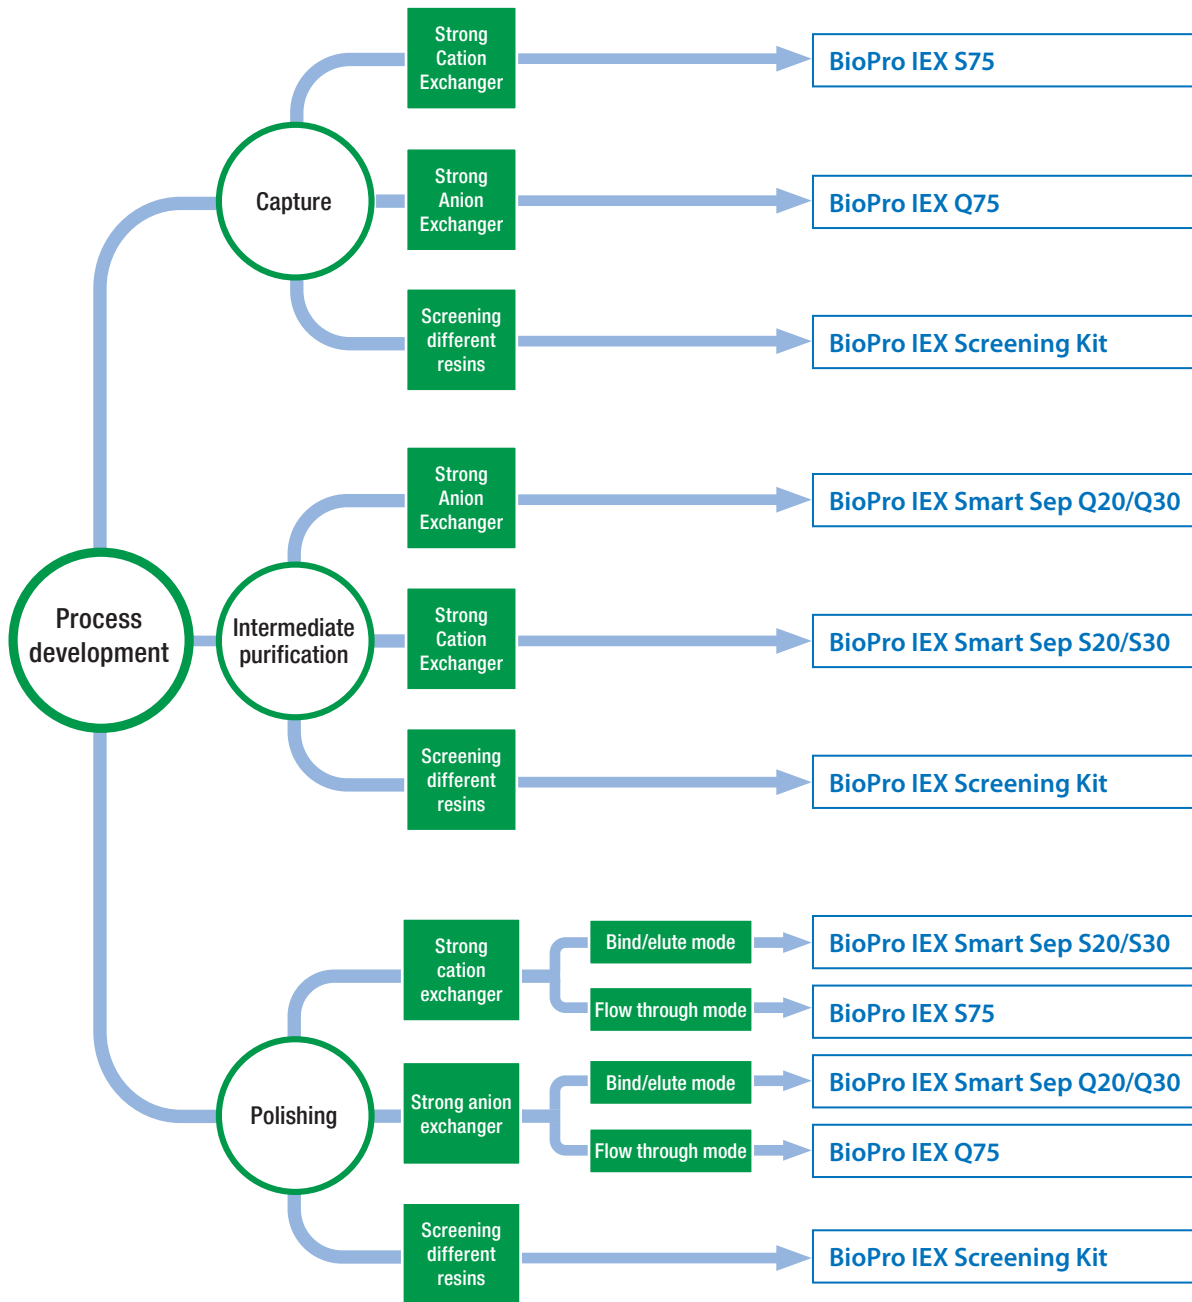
Process development

Capture

Strong Cation Exchanger

BioPro IEX S75

Strong Anion Exchanger

BioPro IEX Q75

Screening different resins

BioPro IEX Screening Kit

Intermediate purification

Strong Anion Exchanger

BioPro IEX Smart Sep Q20/Q30

Strong Cation Exchanger

BioPro IEX Smart Sep S20/S30

Screening different resins

BioPro IEX Screening Kit

Polishing

Strong cation exchanger

Bind/elute mode

BioPro IEX Smart Sep S20/S30

Flow through mode

BioPro IEX S75

Strong anion exchanger

Bind/elute mode

BioPro IEX Smart Sep Q20/Q30

Flow through mode

BioPro IEX Q75

Screening different resins

BioPro IEX Screening Kit